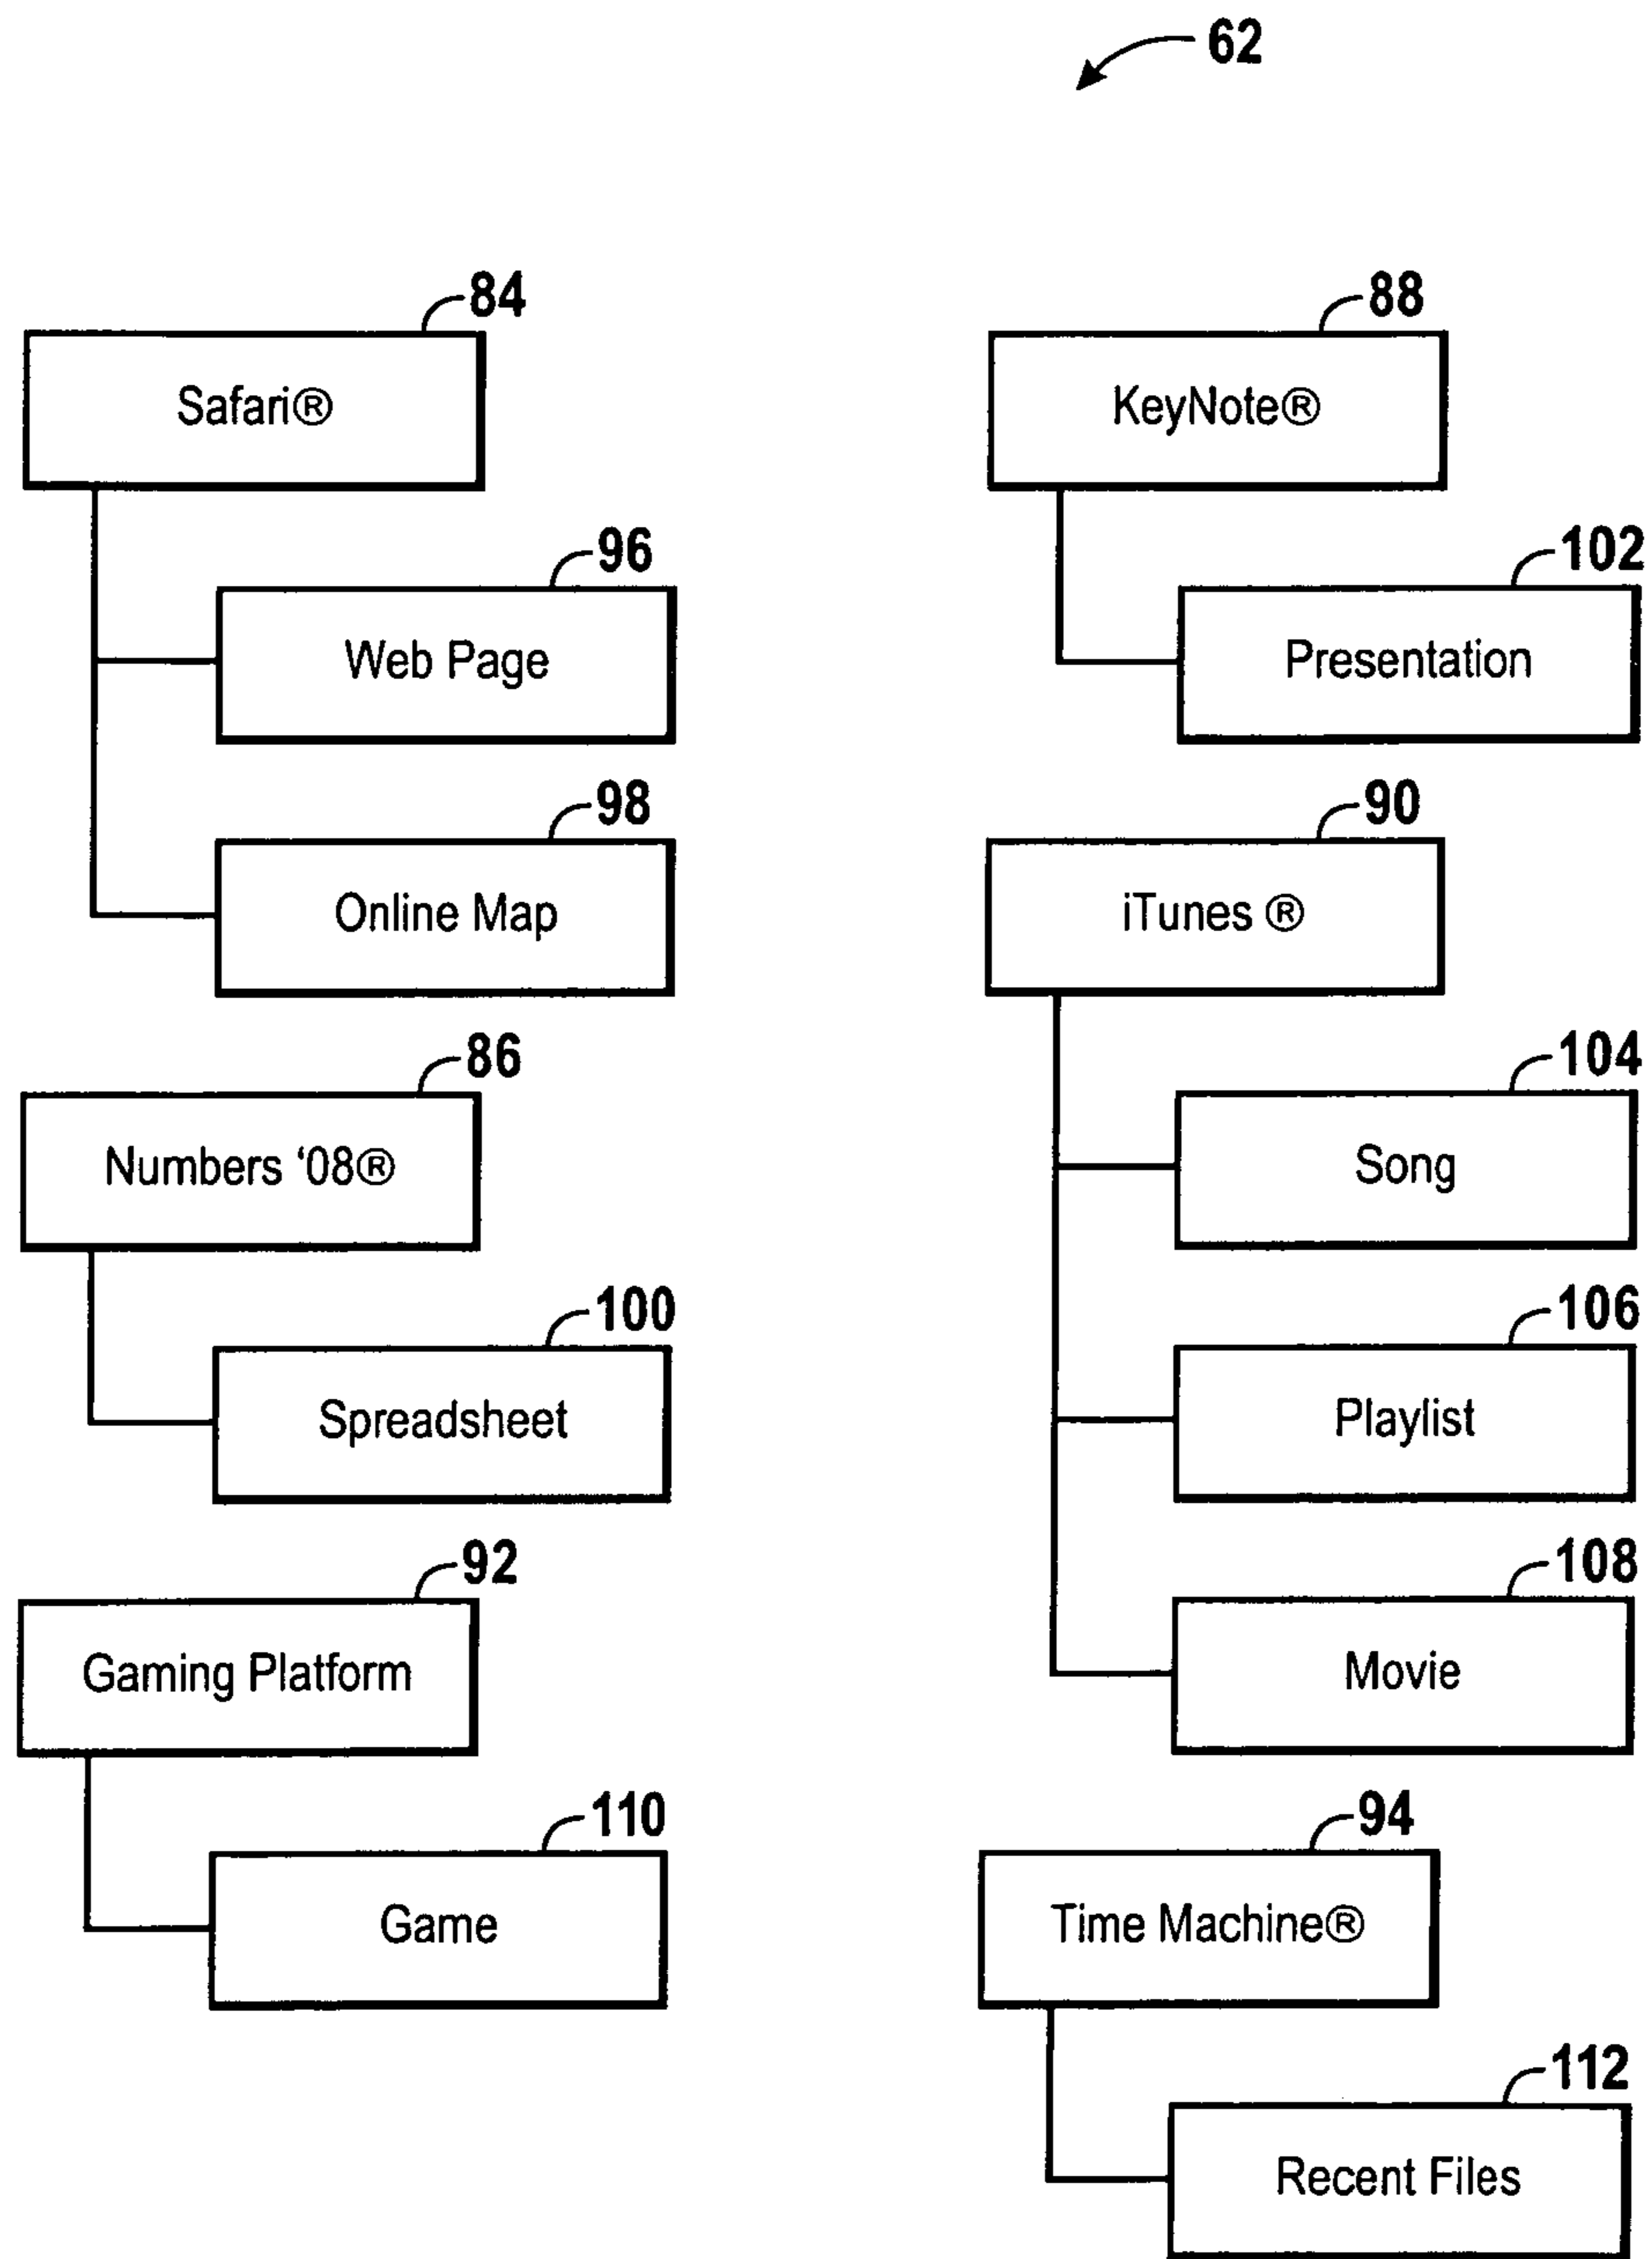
62

84
Safari®

96
Web Page

98
Online Map

86
Numbers '08®

100
Spreadsheet

92
Gaming Platform

110
Game

88
KeyNote®

102
Presentation

90
iTunes ®

104
Song

106
Playlist

108
Movie

94
Time Machine®

112
Recent Files